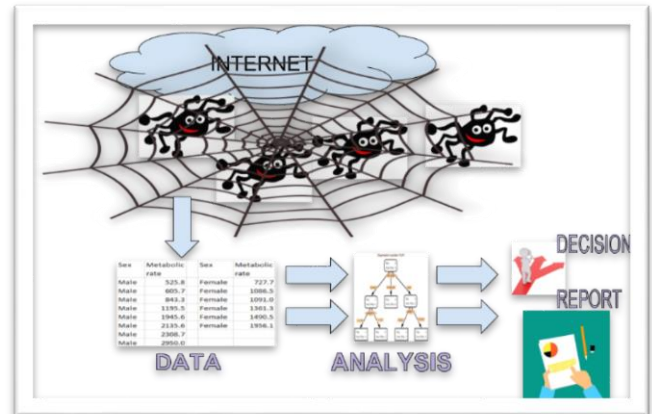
INTERNET

| Sex | Metabolic rate | Sex | Metabolic rate |
|---|---|---|---|
| Male | 525.8 | Female | 727.7 |
| Male | 605.7 | Female | 1086.5 |
| Male | 843.3 | Female | 1091.0 |
| Male | 1195.5 | Female | 1361.3 |
| Male | 1945.6 | Female | 1490.5 |
| Male | 2135.6 | Female | 1956.1 |
| Male | 2308.7 | | |
| Male | 2950.0 | | |

DATA

ANALYSIS

DECISION

REPORT